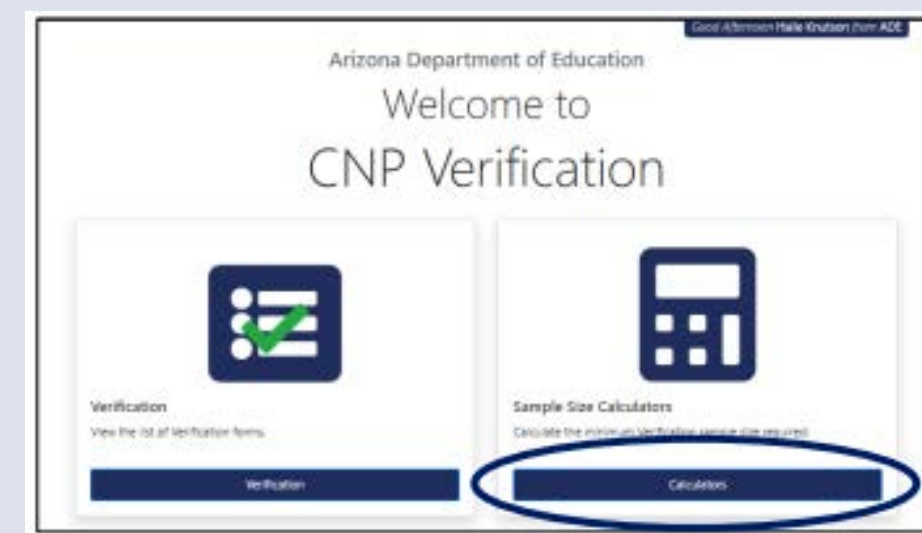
Good Afternoon Haile Knutson from ADE

Arizona Department of Education

Welcome to

CNP Verification

Verification

View the list of Verification forms.

Verification

Sample Size Calculators

Calculate the minimum Verification sample size required.

Calculators